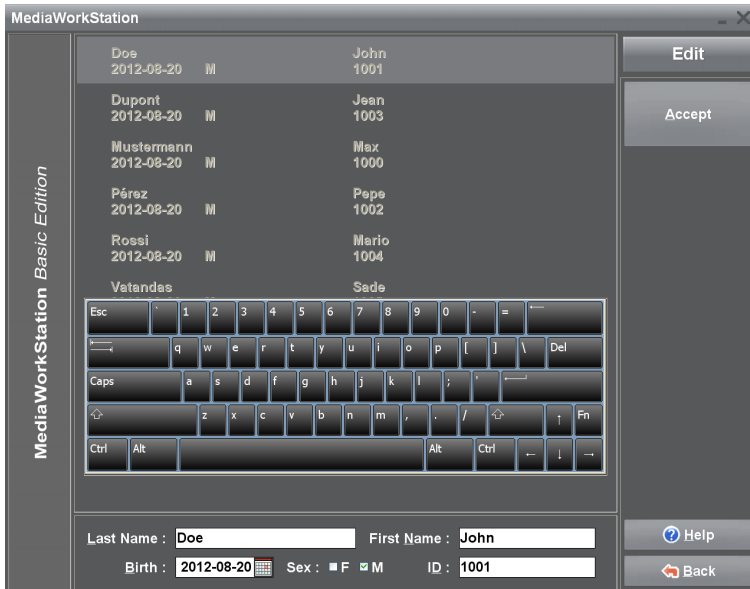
MediaWorkStation

MediaWorkStation Basic Edition

Doe
2012-08-20 M
John
1001

Dupont
2012-08-20 M
Jean
1003

Mustermann
2012-08-20 M
Max
1000

Pérez
2012-08-20 M
Pepe
1002

Rossi
2012-08-20 M
Mario
1004

Vatandas
Sade

Edit

Accept

Esc ` 1 2 3 4 5 6 7 8 9 0 - =
q w e r t y u i o p [ ] \ Del
Caps a s d f g h j k l ; '
z x c v b n m , . / ↑ Fn
Ctrl Alt Alt Ctrl ← ↓ →

Last Name : Doe
First Name : John
Birth : 2012-08-20
Sex : F M
ID : 1001

Help

Back